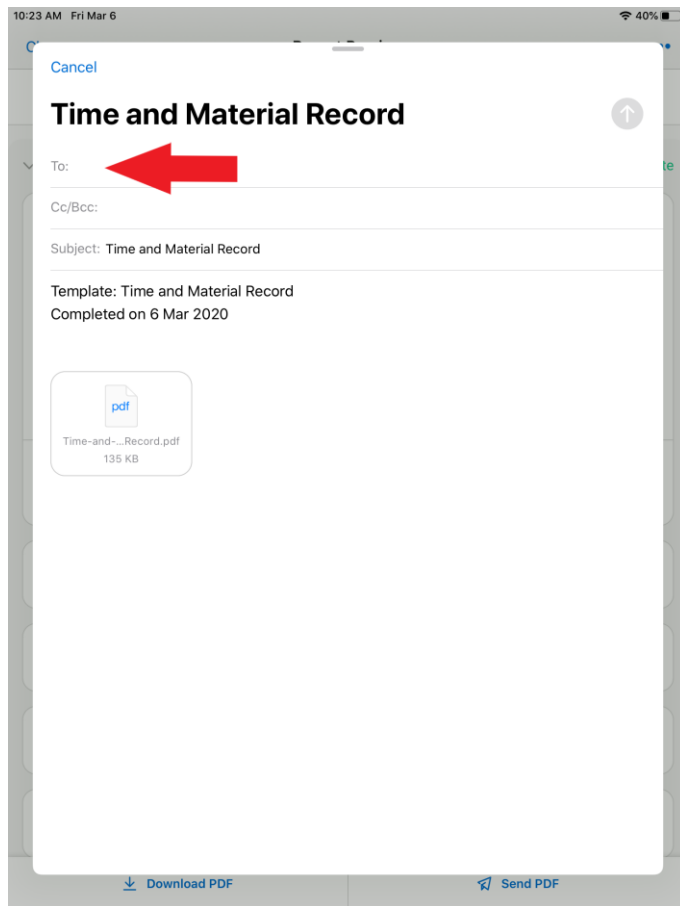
10:23 AM Fri Mar 6
40%

Cancel

Time and Material Record

To:

Cc/Bcc:

Subject: Time and Material Record

Template: Time and Material Record
Completed on 6 Mar 2020

pdf
Time-and-...Record.pdf
135 KB

Download PDF
Send PDF